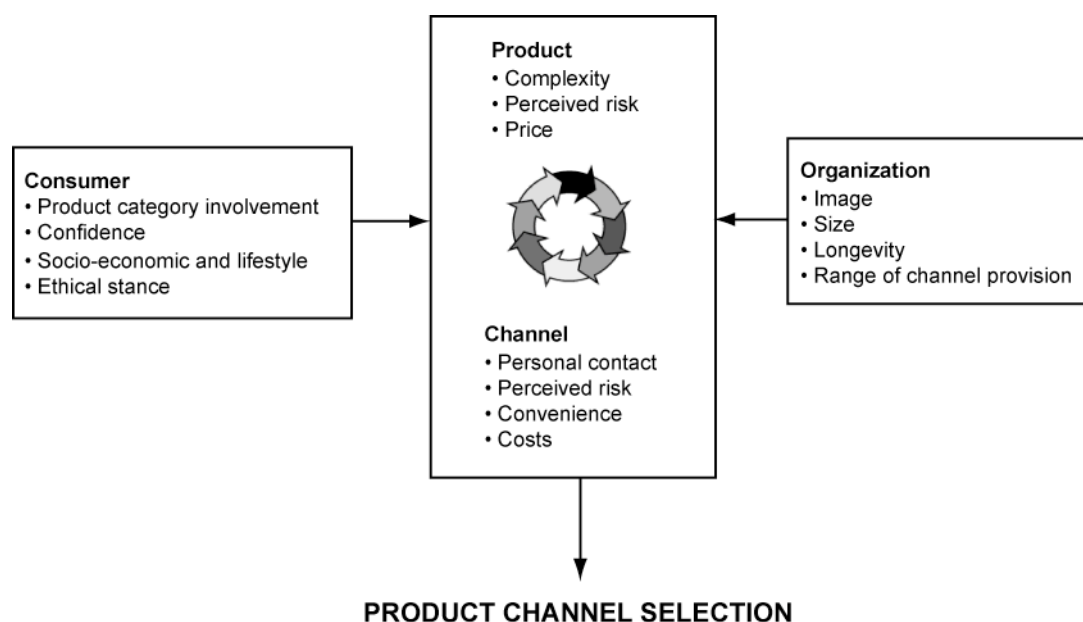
Product
• Complexity
• Perceived risk
• Price

Consumer
• Product category involvement
• Confidence
• Socio-economic and lifestyle
• Ethical stance

Organization
• Image
• Size
• Longevity
• Range of channel provision

Channel
• Personal contact
• Perceived risk
• Convenience
• Costs

PRODUCT CHANNEL SELECTION